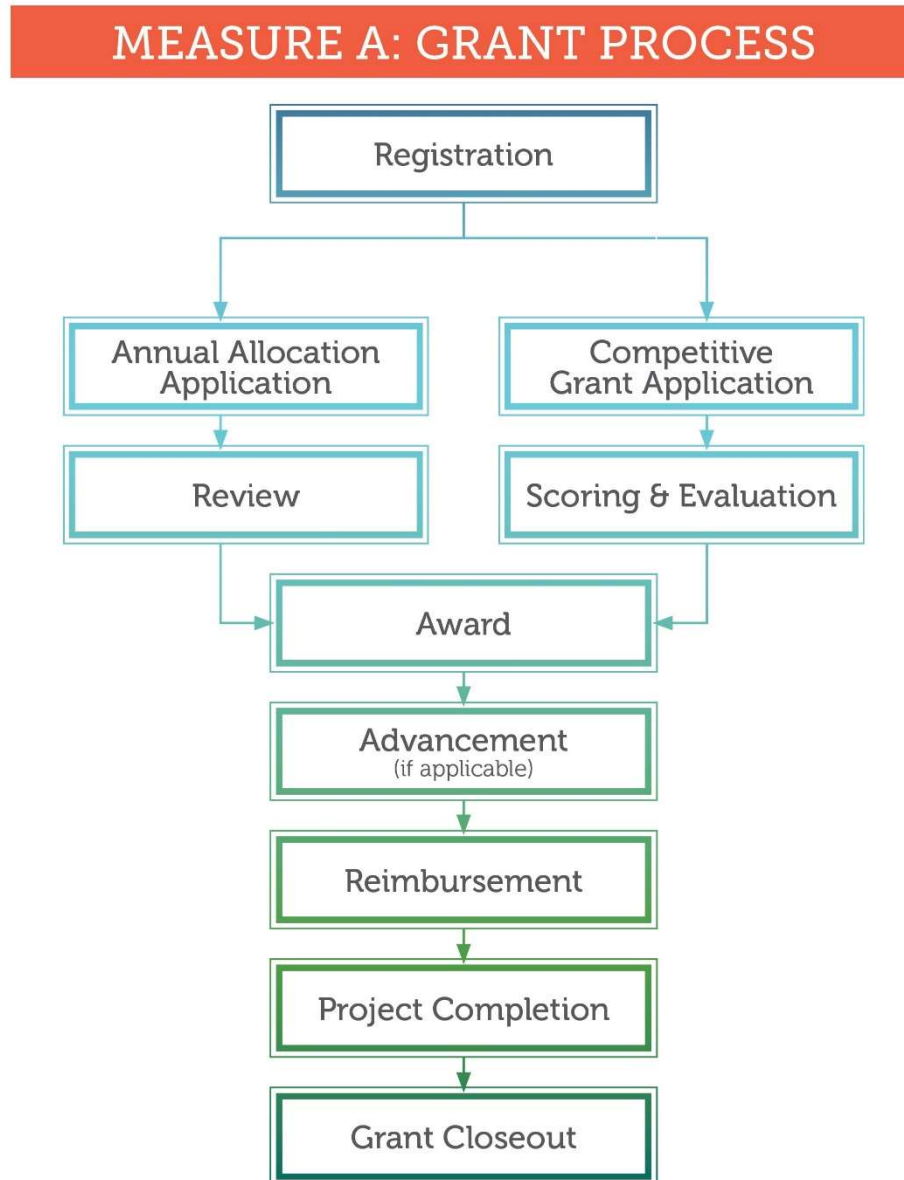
MEASURE A: GRANT PROCESS

Registration

Annual Allocation Application

Competitive Grant Application

Review

Scoring & Evaluation

Award

Advancement
(if applicable)

Reimbursement

Project Completion

Grant Closeout